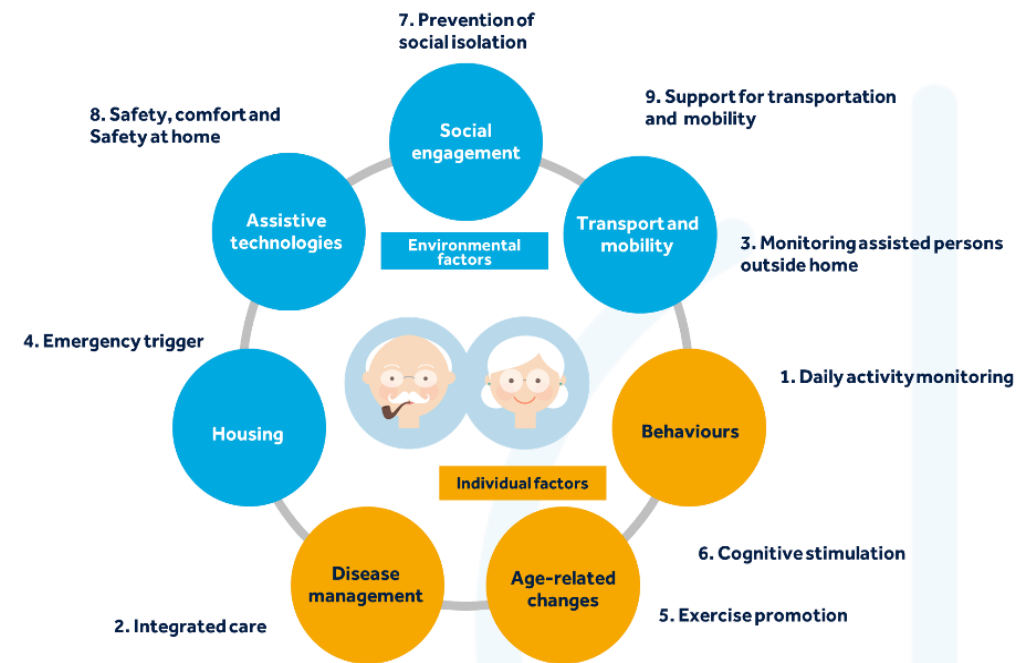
7. Prevention of social isolation

8. Safety, comfort and Safety at home

9. Support for transportation and mobility

Social engagement

Assistive technologies

Environmental factors

Transport and mobility

3. Monitoring assisted persons outside home

4. Emergency trigger

1. Daily activity monitoring

Housing

Behaviours

Individual factors

Disease management

Age-related changes

6. Cognitive stimulation

5. Exercise promotion

2. Integrated care